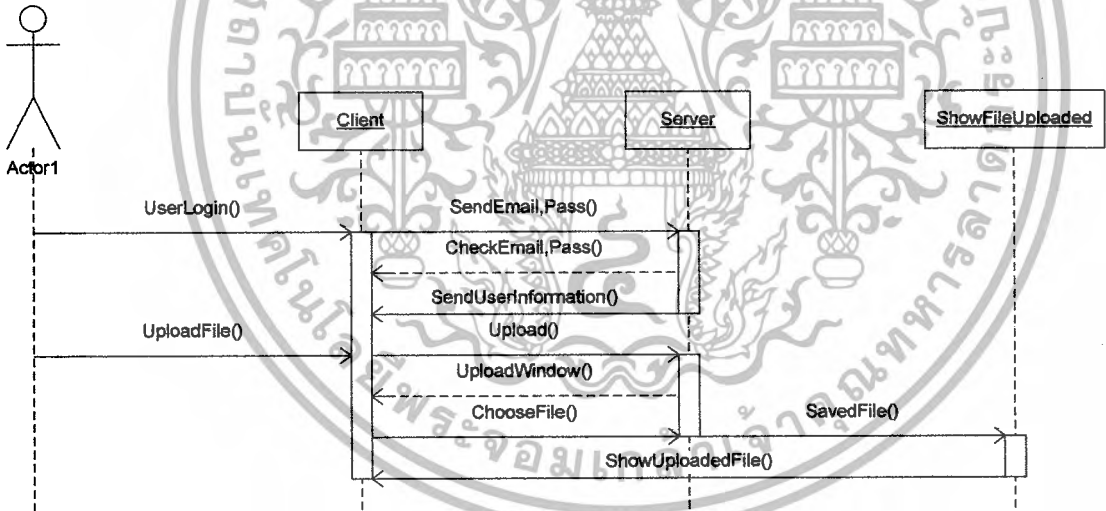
Actor1

Client

Server

ShowFileUploaded

UserLogin()

SendEmail,Pass()

CheckEmail,Pass()

SendUserInformation()

UploadFile()

Upload()

UploadWindow()

ChooseFile()

SavedFile()

ShowUploadedFile()